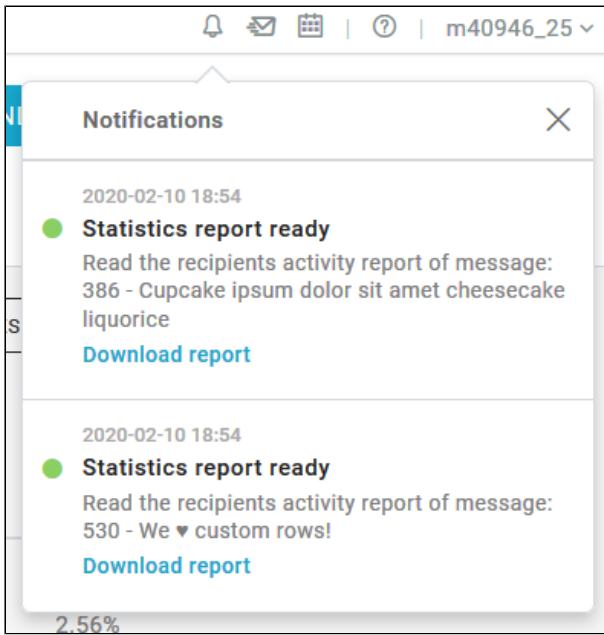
m40946_25

NI

S

Notifications

2020-02-10 18:54
Statistics report ready
Read the recipients activity report of message: 386 - Cupcake ipsum dolor sit amet cheesecake liquorice
Download report

2020-02-10 18:54
Statistics report ready
Read the recipients activity report of message: 530 - We ♥ custom rows!
Download report

2.56%